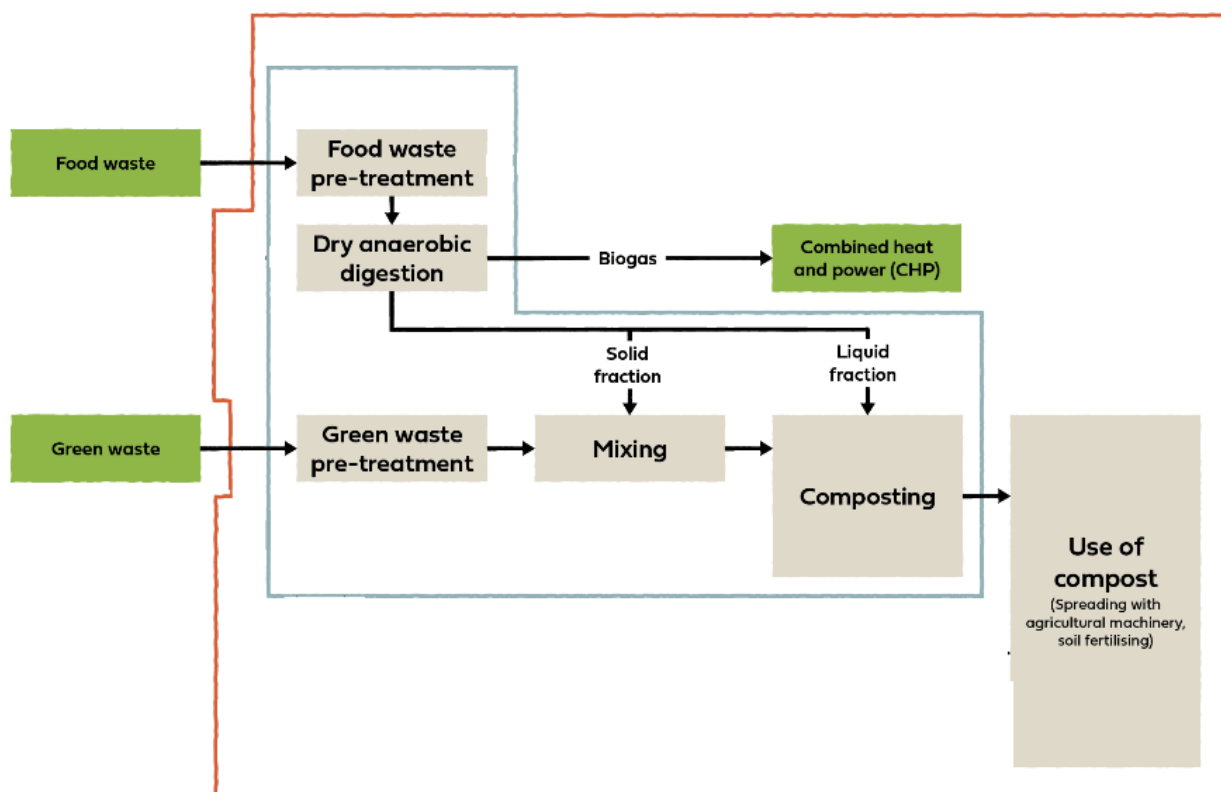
Food waste

Food waste pre-treatment

Dry anaerobic digestion

Biogas

Combined heat and power (CHP)

Solid fraction

Liquid fraction

Green waste

Green waste pre-treatment

Mixing

Composting

Use of compost
(Spreading with agricultural machinery, soil fertilising)